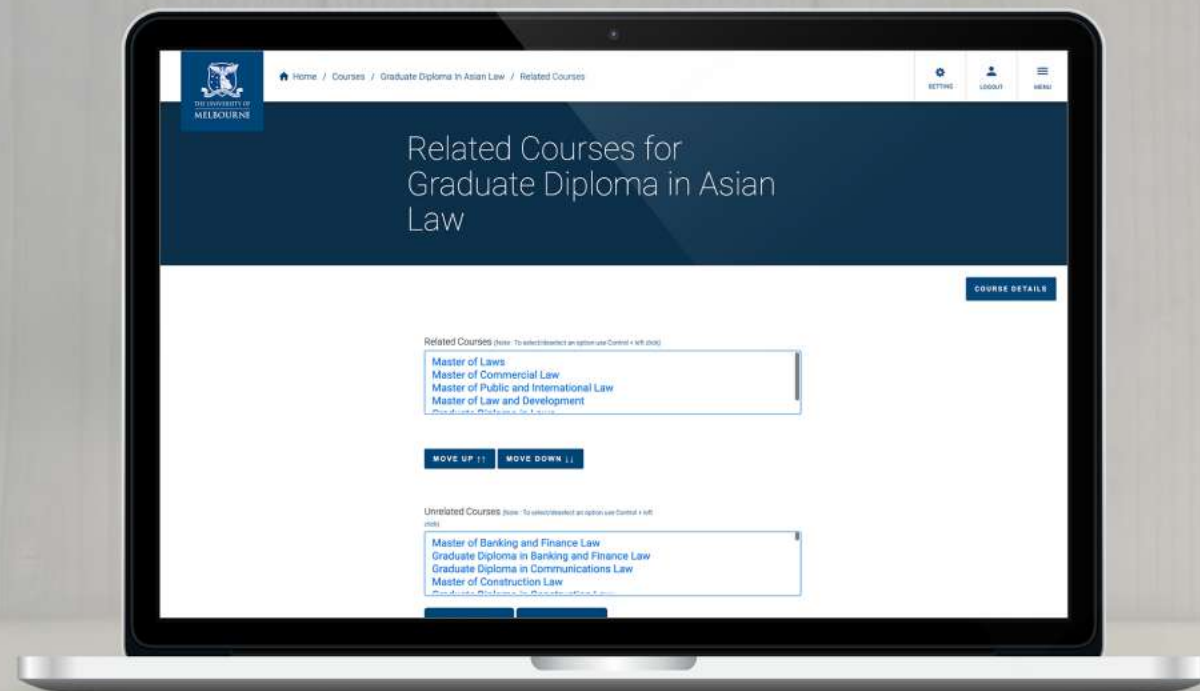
THE UNIVERSITY OF MELBOURNE

Home / Courses / Graduate Diploma in Asian Law / Related Courses

SETTING LOGOUT MENU

Related Courses for Graduate Diploma in Asian Law

COURSE DETAILS

Related Courses (Note : To select/deselect an option use Control + left click)

Master of Laws
Master of Commercial Law
Master of Public and International Law
Master of Law and Development
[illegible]

MOVE UP ↑↑ MOVE DOWN ↓↓

Unrelated Courses (Note : To select/deselect an option use Control + left click)

Master of Banking and Finance Law
Graduate Diploma in Banking and Finance Law
Graduate Diploma in Communications Law
Master of Construction Law
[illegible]